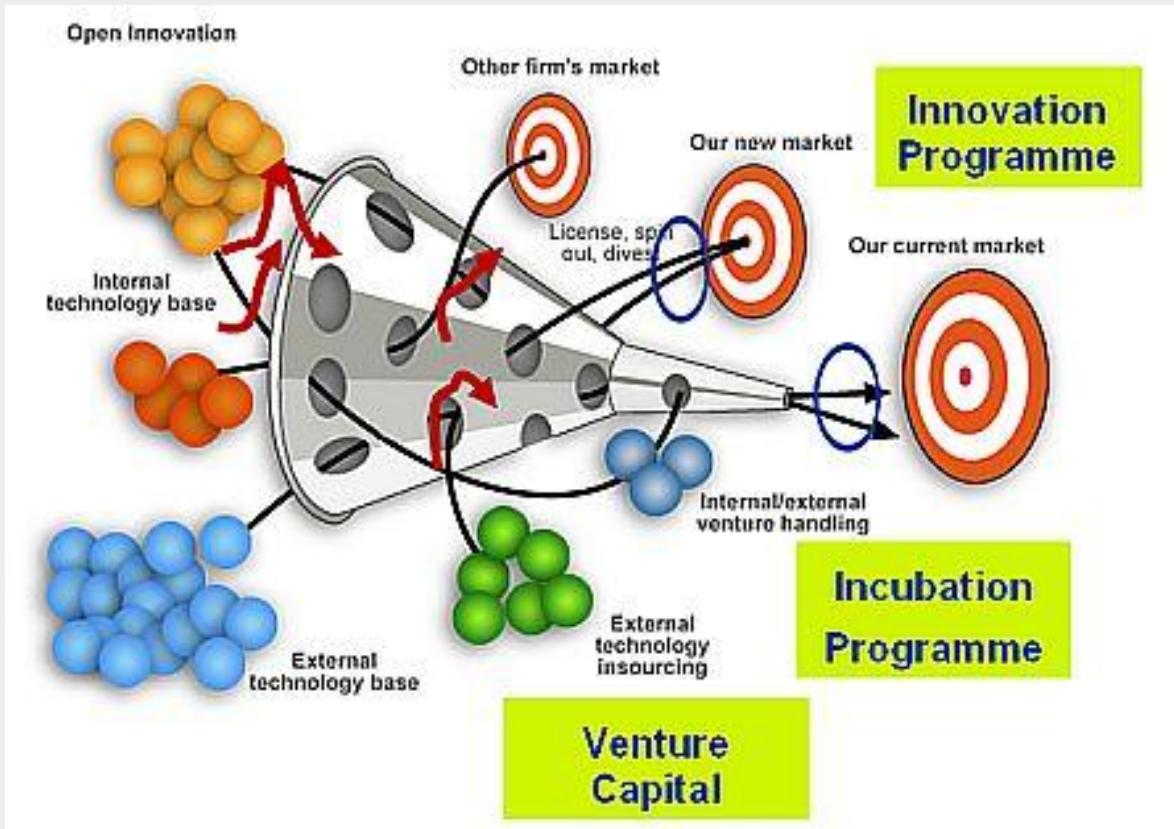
Open Innovation

Other firm's market

Innovation Programme

Our new market

License, spin out, dives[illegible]

Our current market

Internal technology base

Internal/external venture handling

Incubation Programme

External technology insourcing

External technology base

Venture Capital